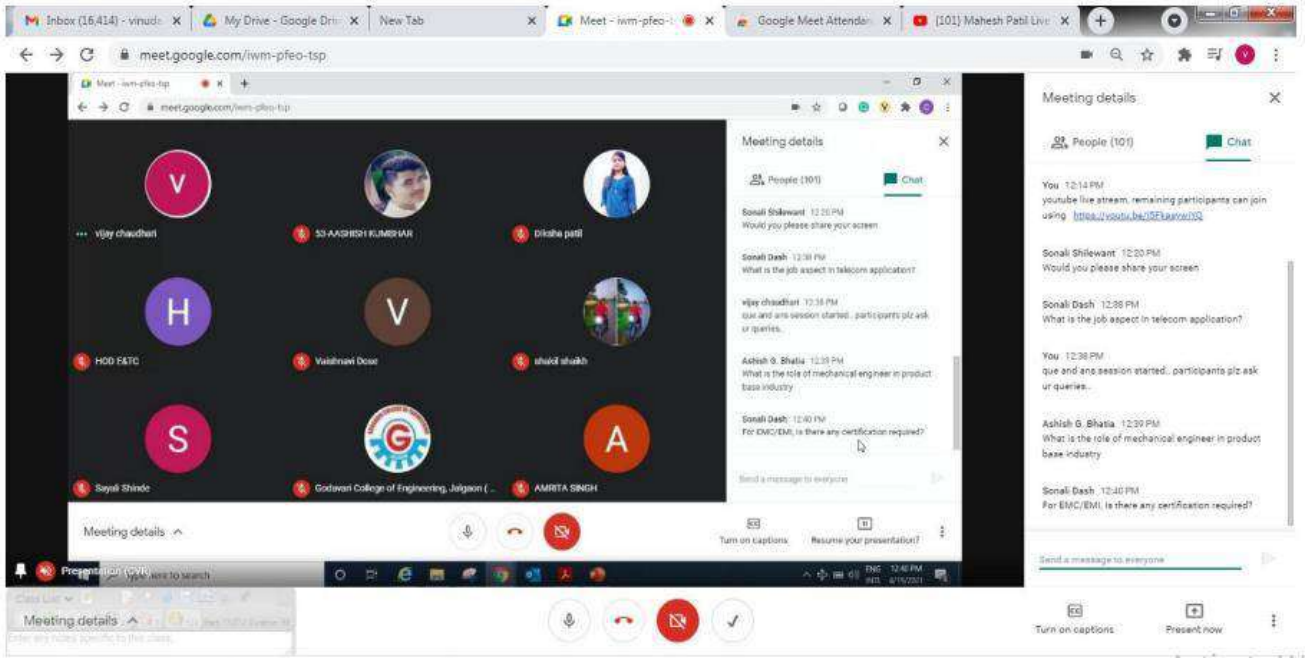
Inbox (16,414) - vinud
My Drive - Google Dri
New Tab
Meet - iwm-pfeo-
Google Meet Attendan
(101) Mahesh Patil Liv

meet.google.com/iwm-pfeo-tsp

Meet - iwm-pfeo-tsp
meet.google.com/iwm-pfeo-tsp

V
vijay chaudhari
53-AASHISH KUMBHAR
Diksha patil
H
HOD E&TC
V
Vaishnavi Dose
shakil shaikh
S
Sayali Shinde
G
Godavari College of Engineering, Jalgaon (...
A
AMRITA SINGH

Meeting details
People (101)
Chat

Sonali Shilewant 12:20 PM
Would you please share your screen

Sonali Dash 12:38 PM
What is the job aspect in telecom application?

vijay chaudhari 12:38 PM
que and ans session started.. participants plz ask ur queries..

Ashish G. Bhatia 12:39 PM
What is the role of mechanical engineer in product base industry

Sonali Dash 12:40 PM
For EMC/EMI, is there any certification required?

Send a message to everyone

Meeting details
Turn on captions
Resume your presentation?

Presentation (GVR)
Type here to search
ENG 12:40 PM 4/15/2021

Meeting details

Meeting details
People (101)
Chat

You 12:14 PM
youtube live stream, remaining participants can join using https://youtu.be/i5Fkaaww1tQ

Sonali Shilewant 12:20 PM
Would you please share your screen

Sonali Dash 12:38 PM
What is the job aspect in telecom application?

You 12:38 PM
que and ans session started.. participants plz ask ur queries..

Ashish G. Bhatia 12:39 PM
What is the role of mechanical engineer in product base industry

Sonali Dash 12:40 PM
For EMC/EMI, is there any certification required?

Send a message to everyone

Turn on captions
Present now